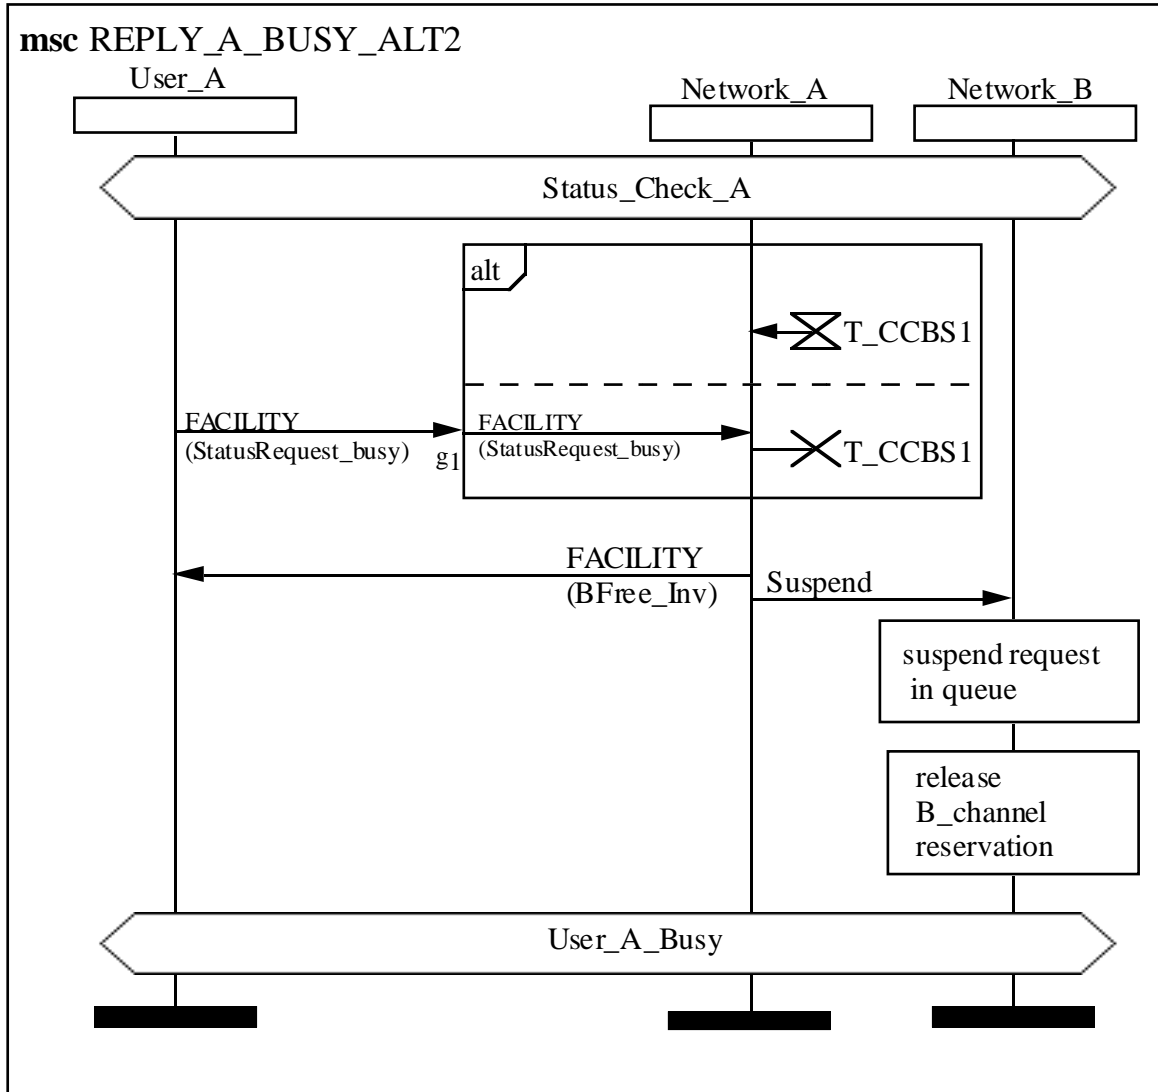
msc REPLY_A_BUSY_ALT2

User_A

Network_A

Network_B

Status_Check_A

alt

T_CCBS1

FACILITY
(StatusRequest_busy)

g1

FACILITY
(StatusRequest_busy)

T_CCBS1

FACILITY
(BFree_Inv)

Suspend

suspend request in queue

release B_channel reservation

User_A_Busy